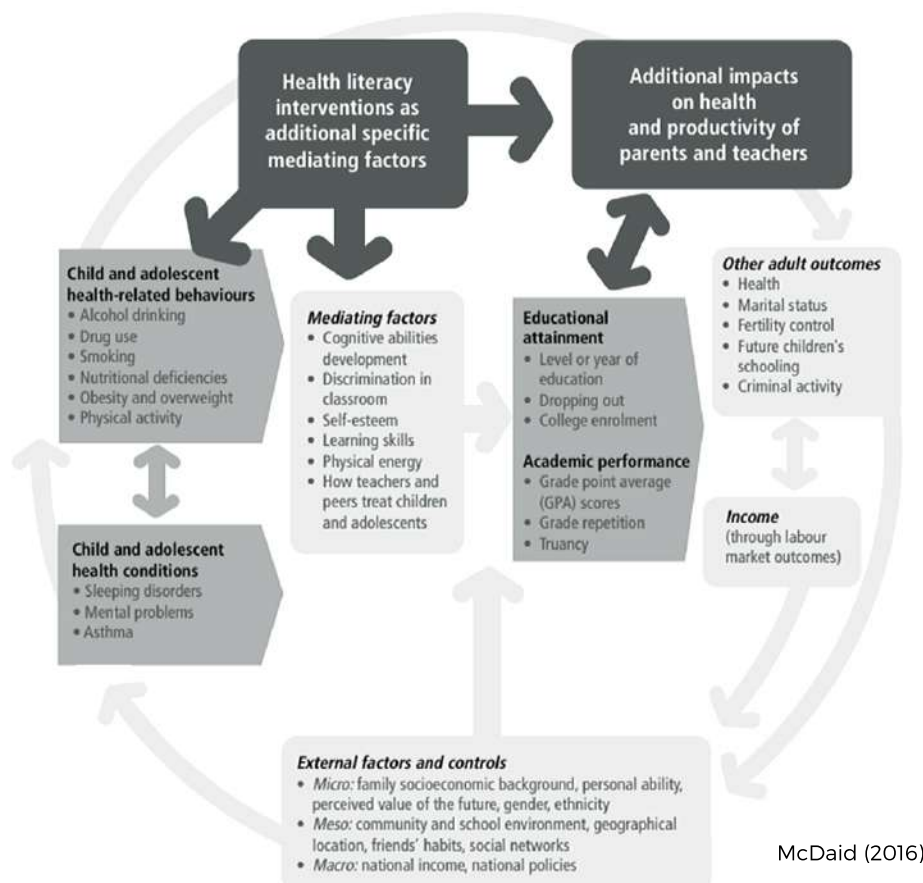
Health literacy interventions as additional specific mediating factors

Additional impacts on health and productivity of parents and teachers

Child and adolescent health-related behaviours
• Alcohol drinking
• Drug use
• Smoking
• Nutritional deficiencies
• Obesity and overweight
• Physical activity

Mediating factors
• Cognitive abilities development
• Discrimination in classroom
• Self-esteem
• Learning skills
• Physical energy
• How teachers and peers treat children and adolescents

Educational attainment
• Level or year of education
• Dropping out
• College enrolment

Academic performance
• Grade point average (GPA) scores
• Grade repetition
• Truancy

Other adult outcomes
• Health
• Marital status
• Fertility control
• Future children's schooling
• Criminal activity

Income
(through labour market outcomes)

Child and adolescent health conditions
• Sleeping disorders
• Mental problems
• Asthma

External factors and controls
• Micro: family socioeconomic background, personal ability, perceived value of the future, gender, ethnicity
• Meso: community and school environment, geographical location, friends' habits, social networks
• Macro: national income, national policies

McDaid (2016)